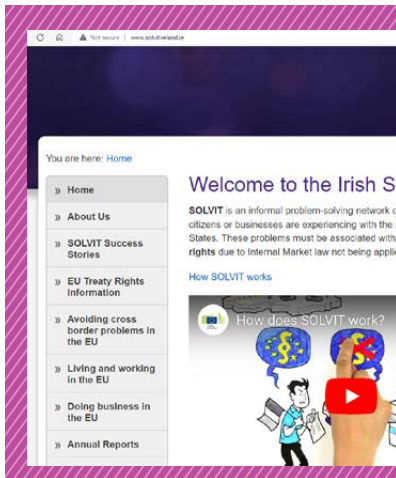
Not secure | www.solvitireland.ie

You are here: Home

» Home

» About Us

» SOLVIT Success Stories

» EU Treaty Rights Information

» Avoiding cross border problems in the EU

» Living and working in the EU

» Doing business in the EU

» Annual Reports

Welcome to the Irish S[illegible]

SOLVIT is an informal problem-solving network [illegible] citizens or businesses are experiencing with the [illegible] States. These problems must be associated with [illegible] rights due to Internal Market law not being appli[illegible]

How SOLVIT works

How does SOLVIT work?